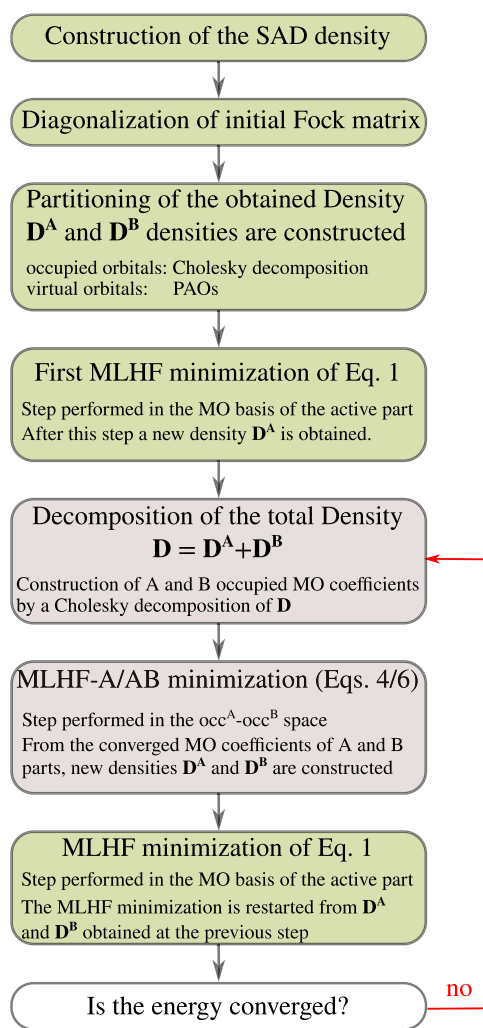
Construction of the SAD density

Diagonalization of initial Fock matrix

Partitioning of the obtained Density
$\mathbf{D^A}$ and $\mathbf{D^B}$ densities are constructed
occupied orbitals: Cholesky decomposition
virtual orbitals: PAOs

First MLHF minimization of Eq. 1
Step performed in the MO basis of the active part
After this step a new density $\mathbf{D^A}$ is obtained.

Decomposition of the total Density
$\mathbf{D} = \mathbf{D^A}+\mathbf{D^B}$
Construction of A and B occupied MO coefficients by a Cholesky decomposition of $\mathbf{D}$

MLHF-A/AB minimization (Eqs. 4/6)
Step performed in the occ$^A$-occ$^B$ space
From the converged MO coefficients of A and B parts, new densities $\mathbf{D^A}$ and $\mathbf{D^B}$ are constructed

MLHF minimization of Eq. 1
Step performed in the MO basis of the active part
The MLHF minimization is restarted from $\mathbf{D^A}$ and $\mathbf{D^B}$ obtained at the previous step

Is the energy converged?

no